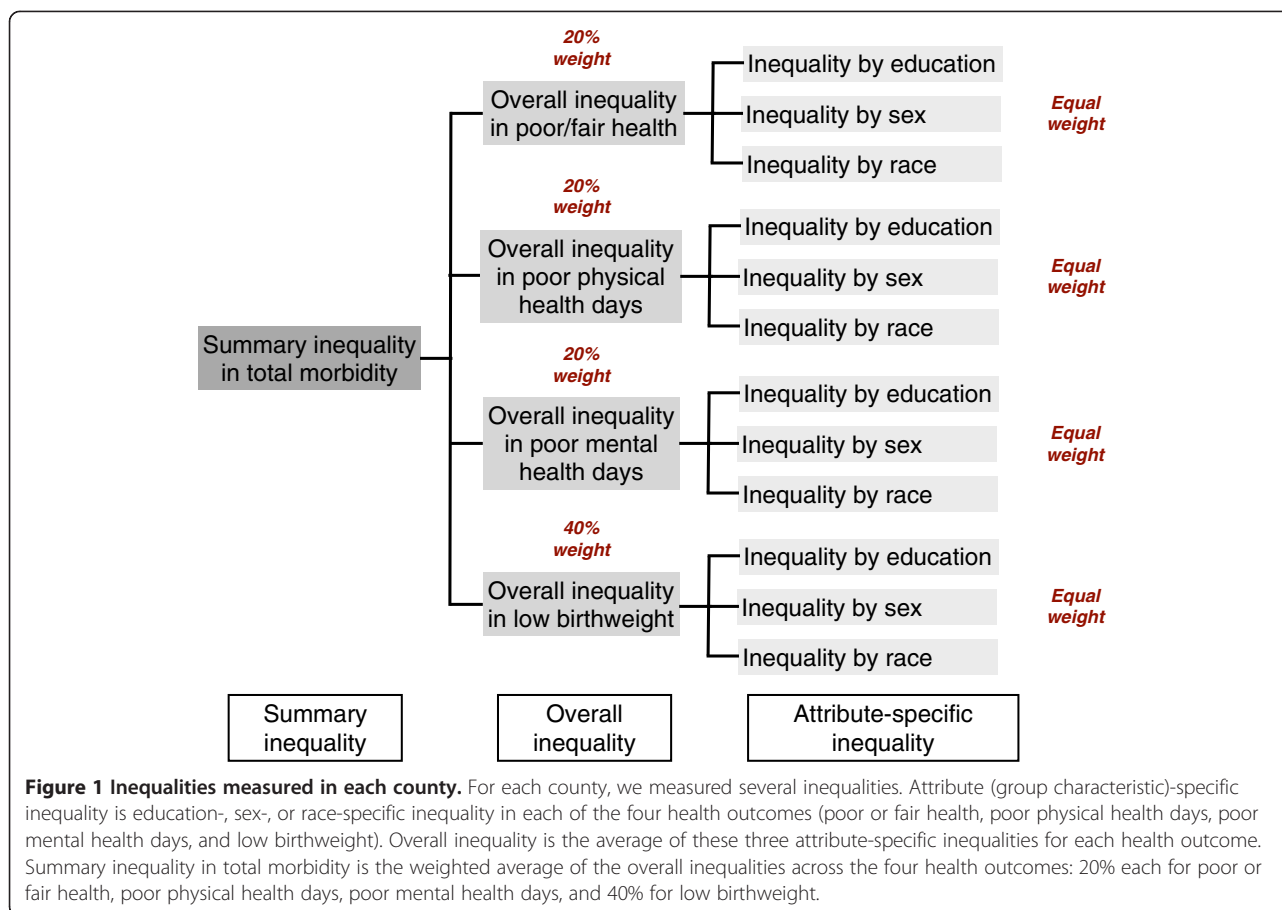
20% weight

Overall inequality in poor/fair health

Inequality by education

Inequality by sex

Inequality by race

Equal weight

20% weight

Overall inequality in poor physical health days

Inequality by education

Inequality by sex

Inequality by race

Equal weight

Summary inequality in total morbidity

20% weight

Overall inequality in poor mental health days

Inequality by education

Inequality by sex

Inequality by race

Equal weight

40% weight

Overall inequality in low birthweight

Inequality by education

Inequality by sex

Inequality by race

Equal weight

Summary inequality

Overall inequality

Attribute-specific inequality

**Figure 1 Inequalities measured in each county.** For each county, we measured several inequalities. Attribute (group characteristic)-specific inequality is education-, sex-, or race-specific inequality in each of the four health outcomes (poor or fair health, poor physical health days, poor mental health days, and low birthweight). Overall inequality is the average of these three attribute-specific inequalities for each health outcome. Summary inequality in total morbidity is the weighted average of the overall inequalities across the four health outcomes: 20% each for poor or fair health, poor physical health days, poor mental health days, and 40% for low birthweight.